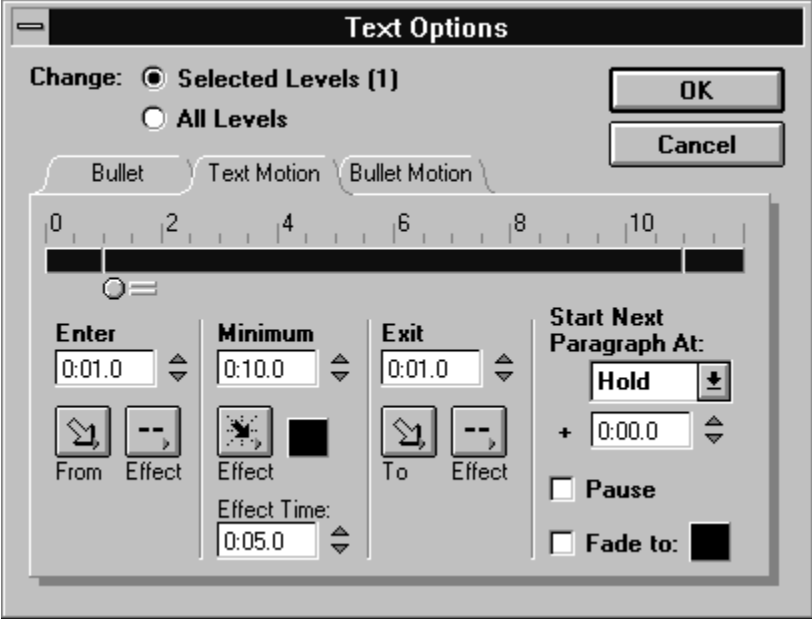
Text Options

Change: Selected Levels (1)
All Levels

OK
Cancel

Bullet
Text Motion
Bullet Motion

0
2
4
6
8
10

Enter
0:01.0
From
Effect

Minimum
0:10.0
Effect
Effect Time:
0:05.0

Exit
0:01.0
To
Effect

Start Next Paragraph At:
Hold
+ 0:00.0
Pause
Fade to: